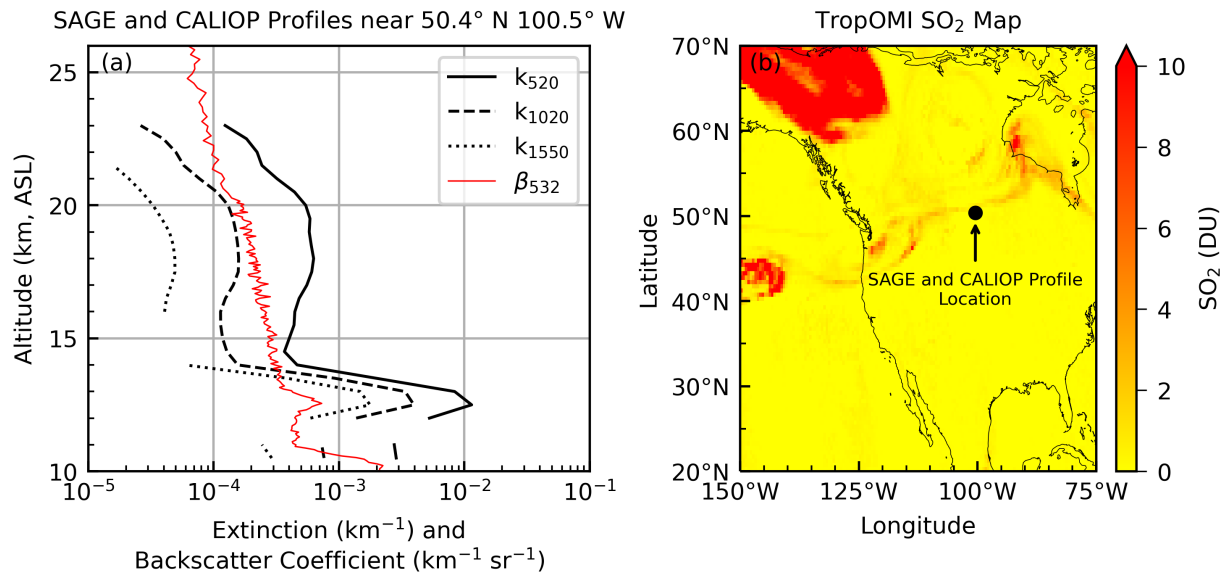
SAGE and CALIOP Profiles near 50.4° N 100.5° W

(a)

$k_{520}$
$k_{1020}$
$k_{1550}$
$\beta_{532}$

Altitude (km, ASL)

25
20
15
10

$10^{-5}$ $10^{-4}$ $10^{-3}$ $10^{-2}$ $10^{-1}$

Extinction (km$^{-1}$) and Backscatter Coefficient (km$^{-1}$ sr$^{-1}$)

TropOMI SO$_2$ Map

(b)

70°N
60°N
50°N
40°N
30°N
20°N

Latitude

SAGE and CALIOP Profile Location

150°W 125°W 100°W 75°W

Longitude

10
8
6
4
2
0

SO$_2$ (DU)